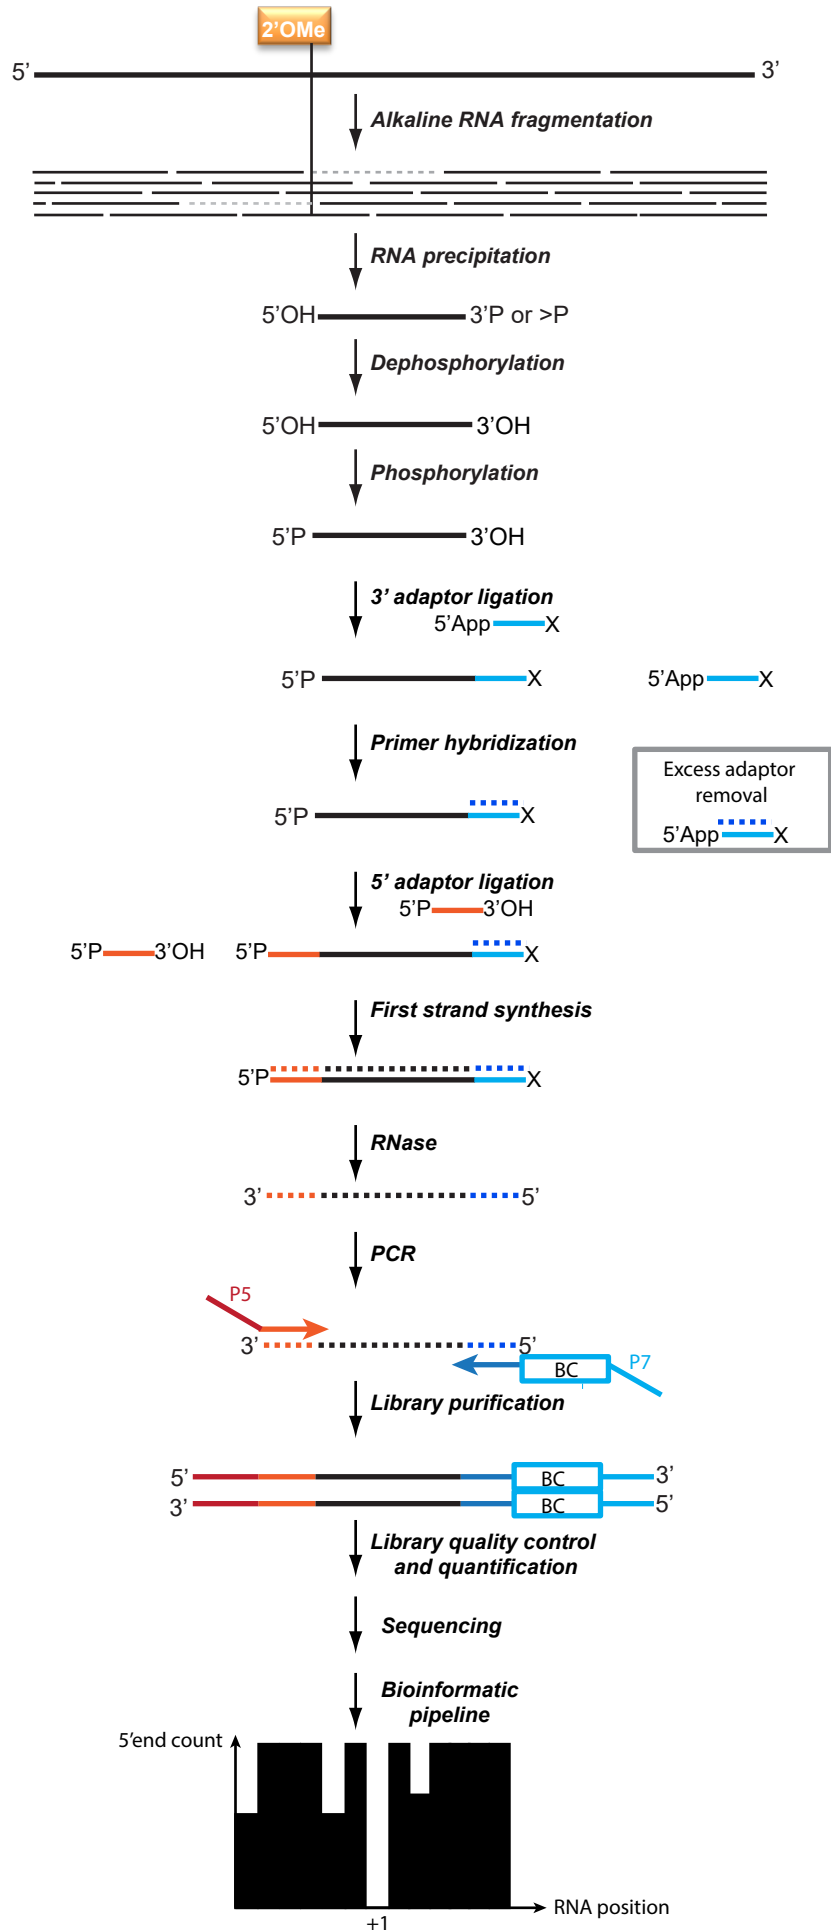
2'OMe

5'

3'

Alkaline RNA fragmentation

RNA precipitation

5'OH 3'P or >P

Dephosphorylation

5'OH 3'OH

Phosphorylation

5'P 3'OH

3' adaptor ligation

5'App X

5'P X

5'App X

Primer hybridization

Excess adaptor removal

5'App X

5'P X

5' adaptor ligation

5'P 3'OH

5'P 3'OH 5'P X

First strand synthesis

5'P X

RNase

3' 5'

PCR

P5

3' 5'

BC

P7

Library purification

5' BC 3'

3' BC 5'

Library quality control and quantification

Sequencing

Bioinformatic pipeline

5'end count

RNA position

+1